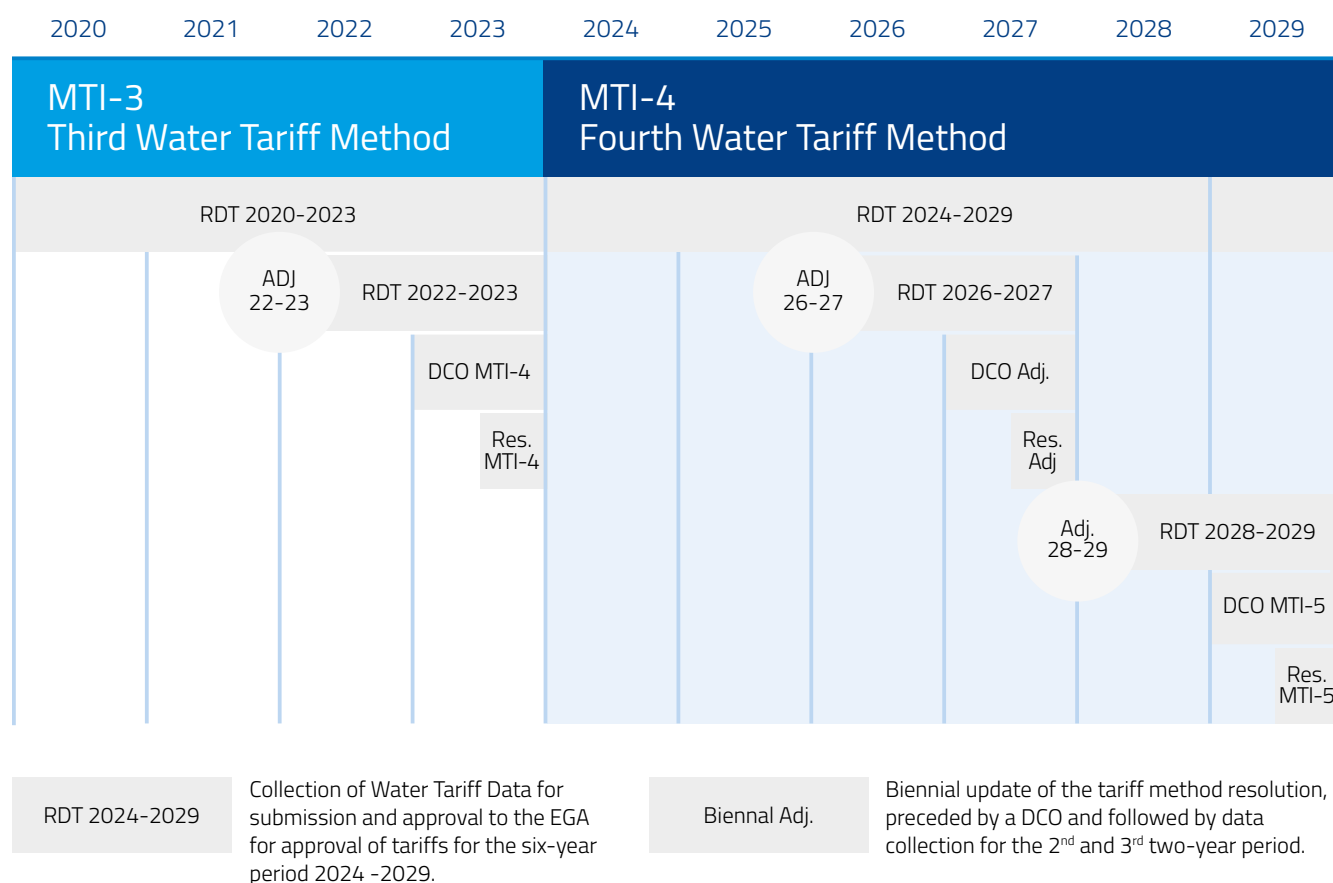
2020 2021 2022 2023 2024 2025 2026 2027 2028 2029

MTI-3
Third Water Tariff Method

MTI-4
Fourth Water Tariff Method

RDT 2020-2023

RDT 2024-2029

ADJ
22-23

RDT 2022-2023

DCO MTI-4

Res.
MTI-4

ADJ
26-27

RDT 2026-2027

DCO Adj.

Res.
Adj

Adj.
28-29

RDT 2028-2029

DCO MTI-5

Res.
MTI-5

RDT 2024-2029

Collection of Water Tariff Data for submission and approval to the EGA for approval of tariffs for the six-year period 2024 -2029.

Biennal Adj.

Biennial update of the tariff method resolution, preceded by a DCO and followed by data collection for the 2$^{nd}$ and 3$^{rd}$ two-year period.